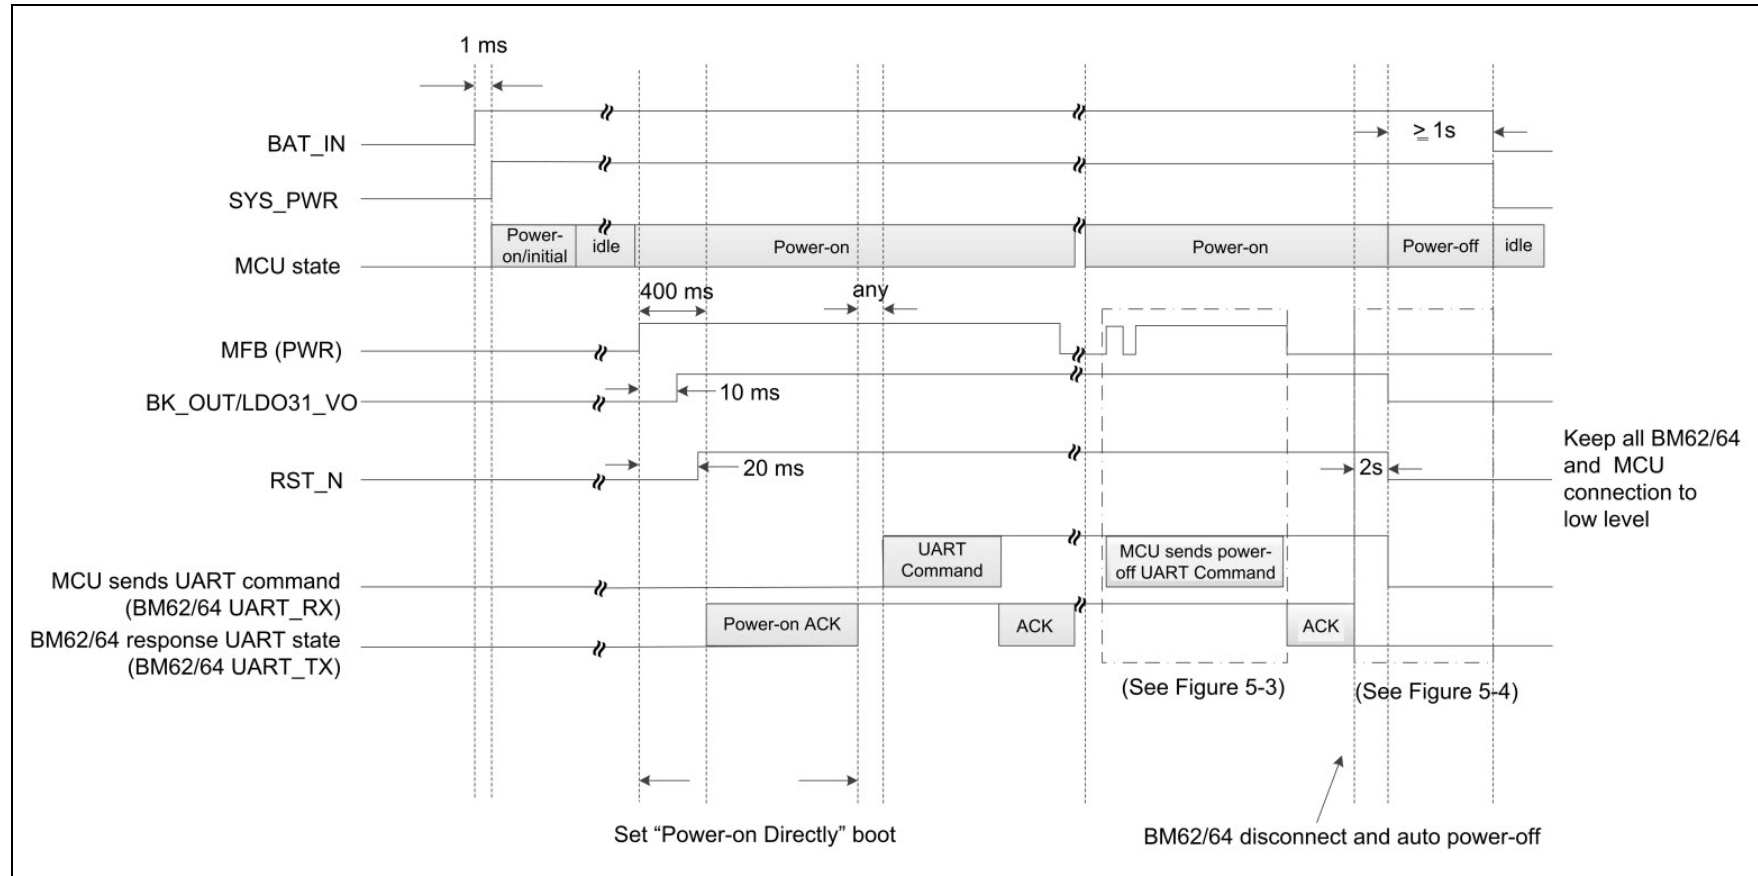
1 ms

BAT_IN

SYS_PWR

MCU state

MFB (PWR)

BK_OUT/LDO31_VO

RST_N

MCU sends UART command (BM62/64 UART_RX)

BM62/64 response UART state (BM62/64 UART_TX)

Power-on/initial

idle

Power-on

Power-on

Power-off

idle

$\geq$ 1s

400 ms

any

10 ms

20 ms

2s

Keep all BM62/64 and MCU connection to low level

UART Command

MCU sends power-off UART Command

Power-on ACK

ACK

ACK

(See Figure 5-3)

(See Figure 5-4)

Set “Power-on Directly” boot

BM62/64 disconnect and auto power-off